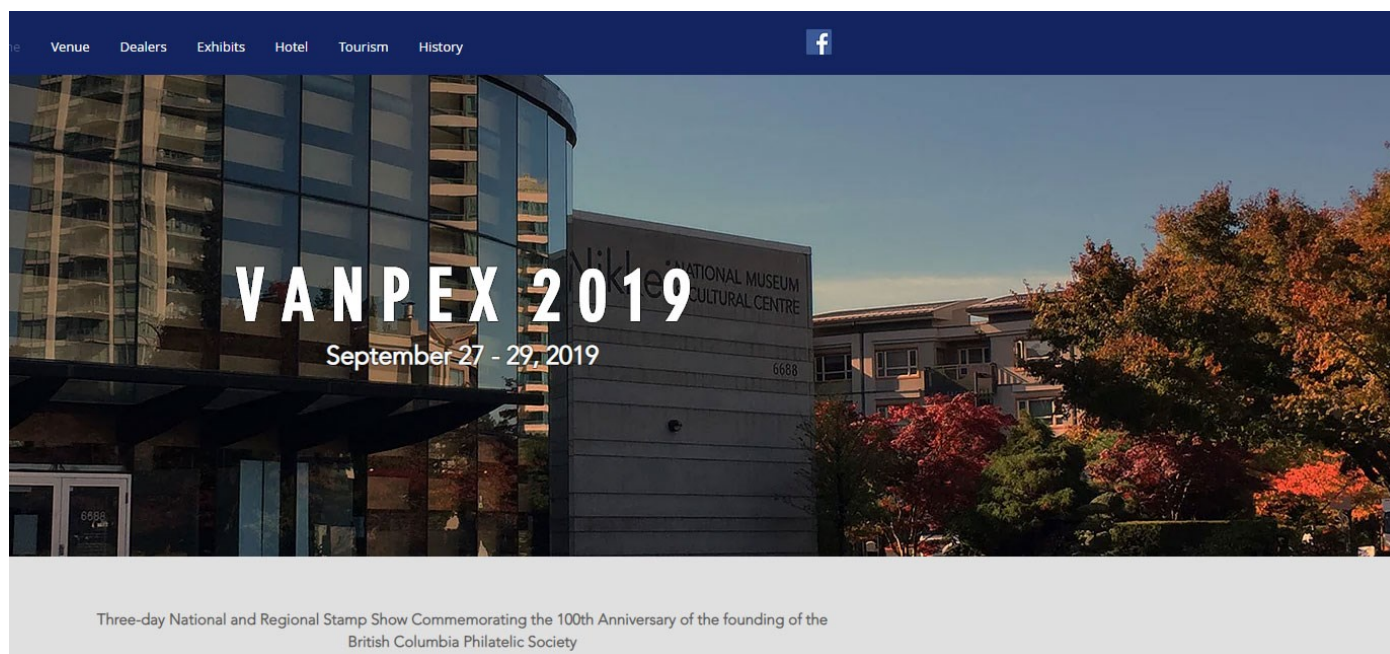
Venue Dealers Exhibits Hotel Tourism History

f

Nikkei NATIONAL MUSEUM CULTURAL CENTRE

6688

VANPEX 2019

September 27 - 29, 2019

6688

Three-day National and Regional Stamp Show Commemorating the 100th Anniversary of the founding of the British Columbia Philatelic Society